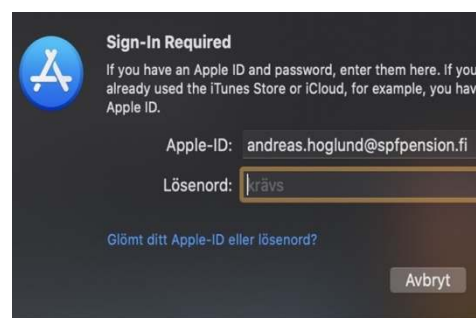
Sign-In Required

If you have an Apple ID and password, enter them here. If you already used the iTunes Store or iCloud, for example, you hav Apple ID.

Apple-ID: andreas.hoglund@spfpension.fi

Lösenord: krävs

Glömt ditt Apple-ID eller lösenord?

Avbryt